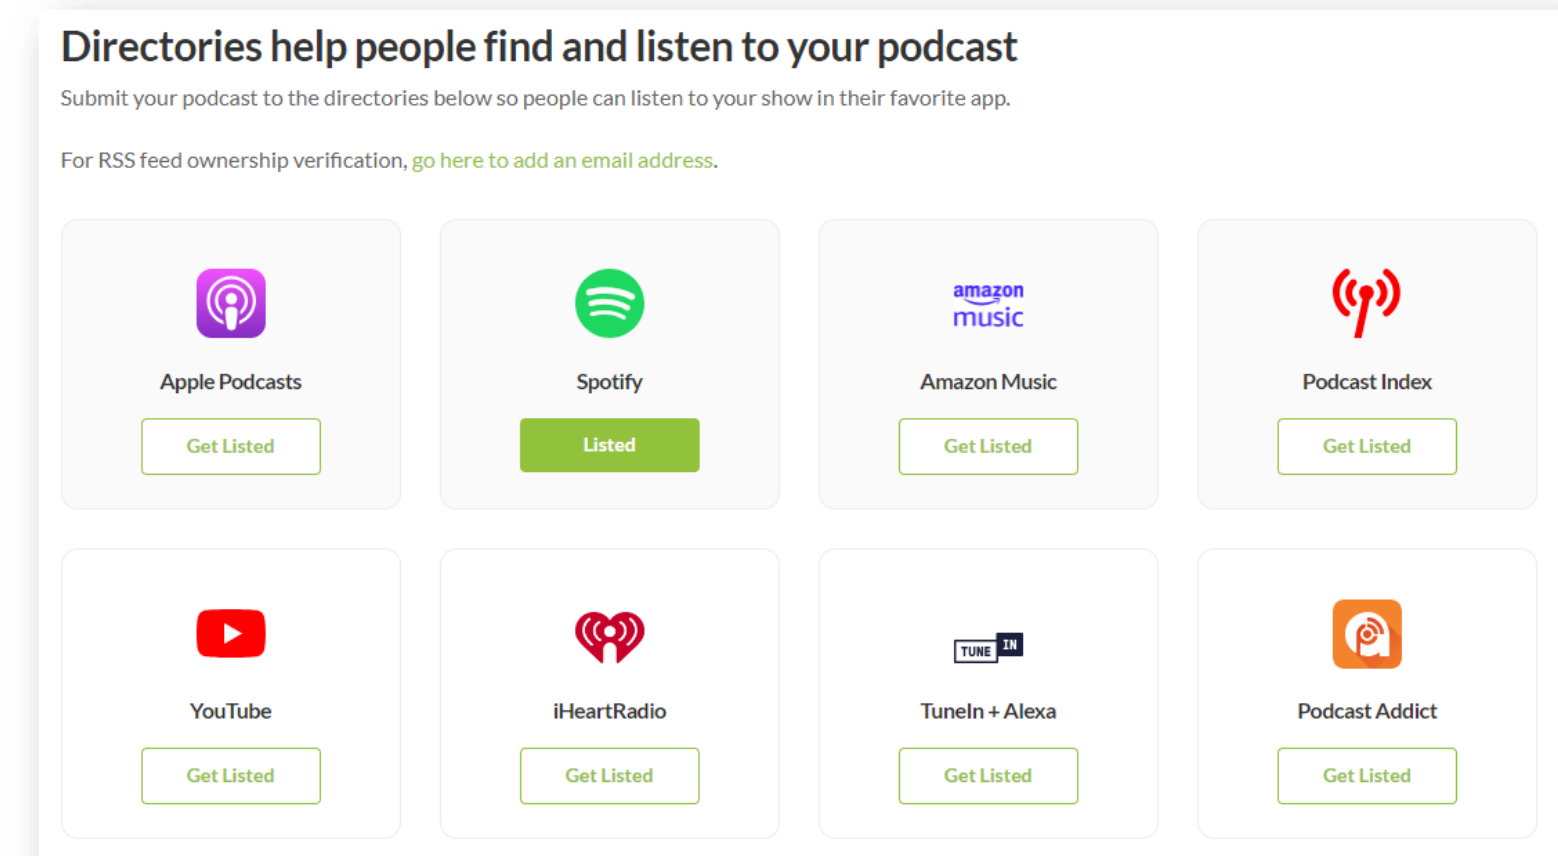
Directories help people find and listen to your podcast

Submit your podcast to the directories below so people can listen to your show in their favorite app.

For RSS feed ownership verification, go here to add an email address.

Apple Podcasts
Get Listed

Spotify
Listed

amazon music
Amazon Music
Get Listed

Podcast Index
Get Listed

YouTube
Get Listed

iHeartRadio
Get Listed

TUNE IN
TuneIn + Alexa
Get Listed

Podcast Addict
Get Listed